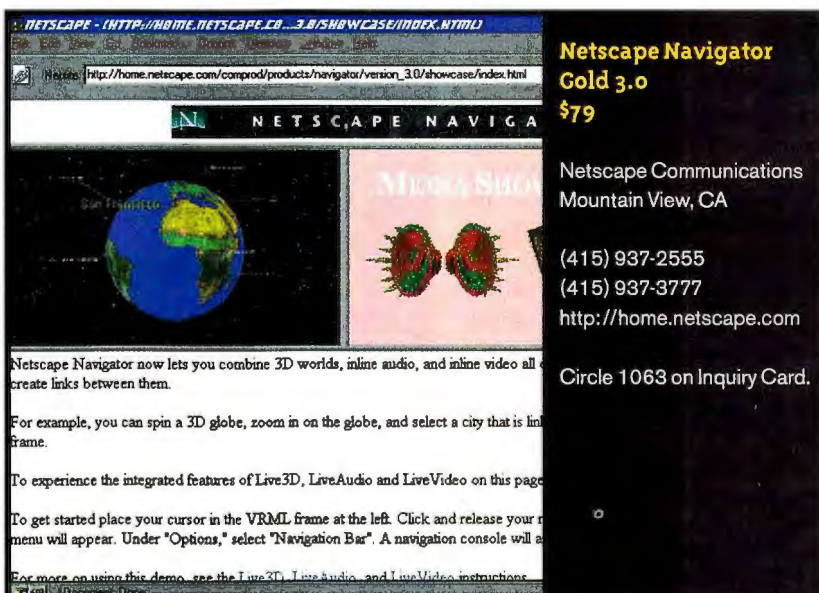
NETSCAPE - [HTTP://HOME.NETSCAPE.CO...3.0/SHOWCASE/INDEX.HTML]

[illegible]

Netsite: http://home.netscape.com/comprod/products/navigator/version_3.0/showcase/index.html

N NETSCAPE NAVIGA

San Francisco

MEDIA SHO

Netscape Navigator now lets you combine 3D worlds, inline audio, and inline video all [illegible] create links between them.

For example, you can spin a 3D globe, zoom in on the globe, and select a city that is lin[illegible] frame.

To experience the integrated features of Live3D, LiveAudio and LiveVideo on this page

To get started place your cursor in the VRML frame at the left. Click and release your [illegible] menu will appear. Under "Options," select "Navigation Bar". A navigation console will a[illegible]

For more on using this demo, see the Live3D, LiveAudio, and LiveVideo instructions

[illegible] Document: Done

Netscape Navigator Gold 3.0
$79

Netscape Communications
Mountain View, CA

(415) 937-2555
(415) 937-3777
http://home.netscape.com

Circle 1063 on Inquiry Card.